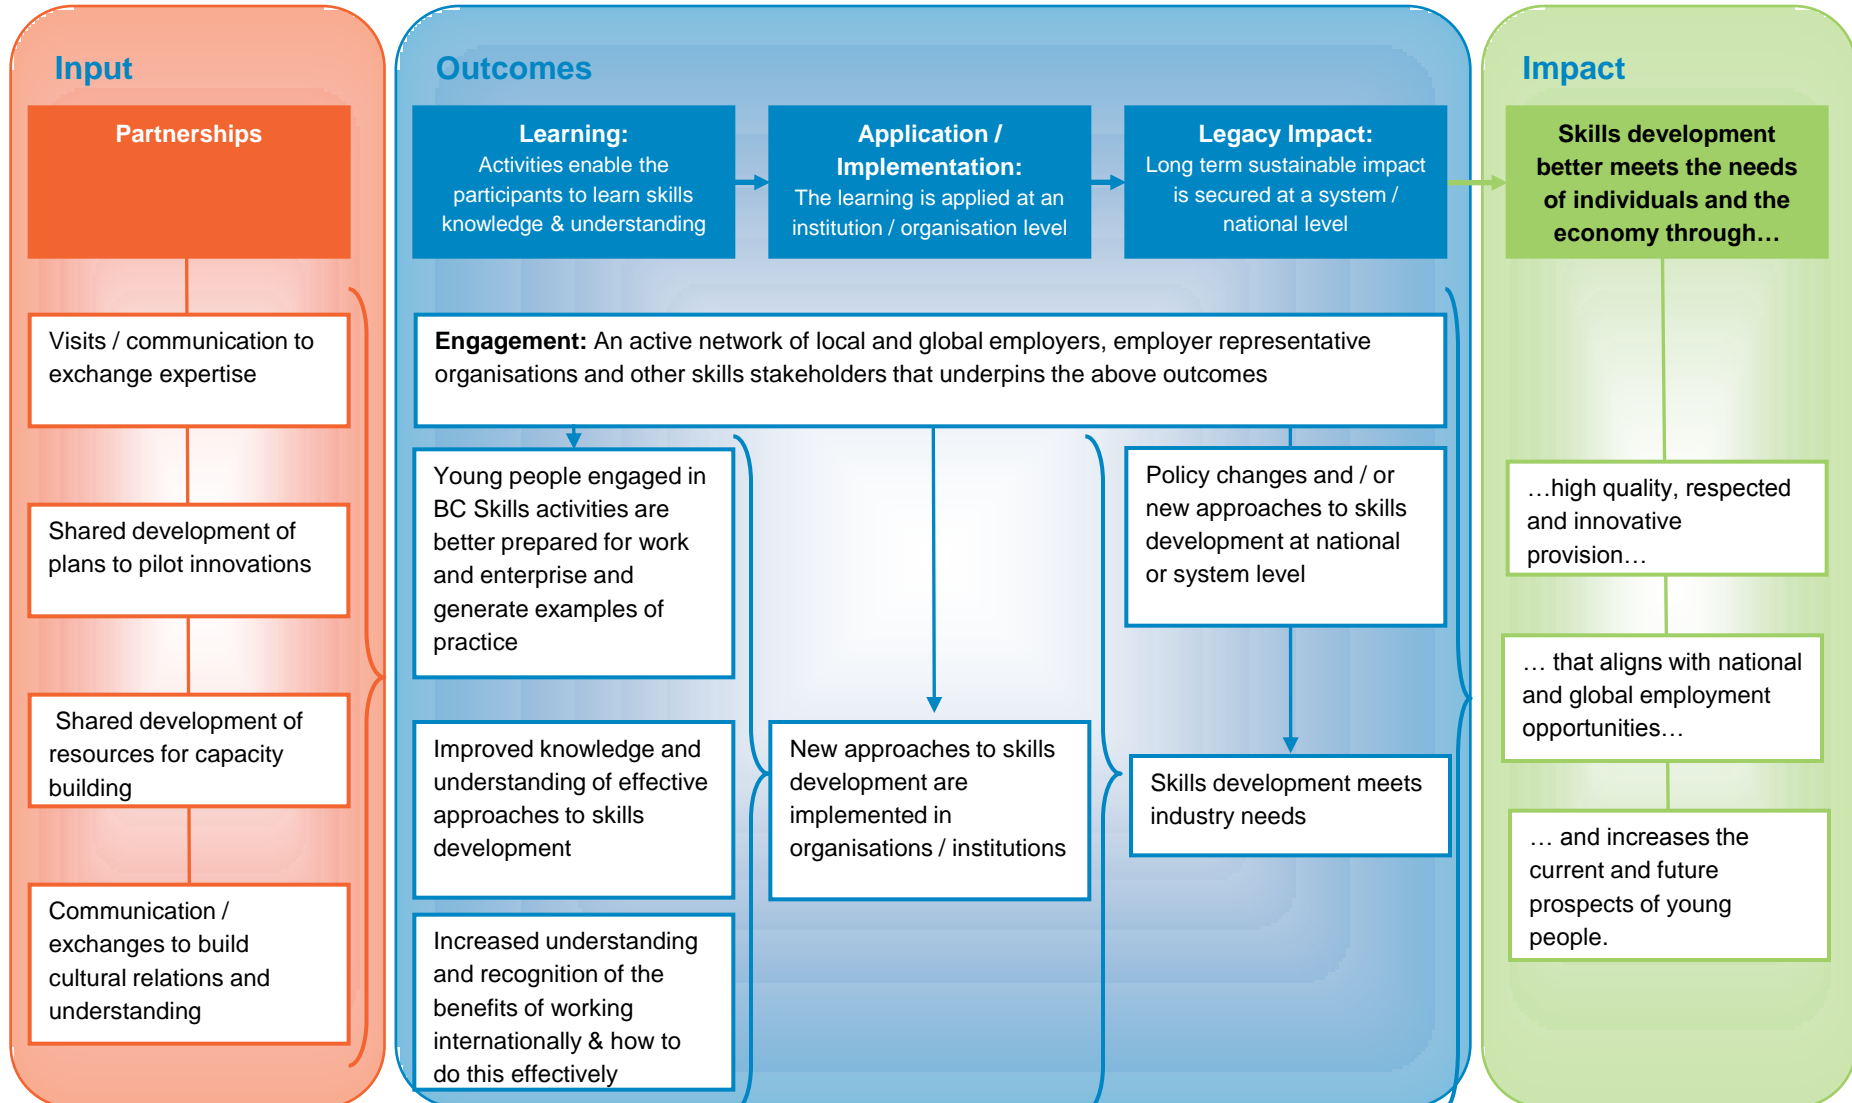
Input

Partnerships

Visits / communication to exchange expertise

Shared development of plans to pilot innovations

Shared development of resources for capacity building

Communication / exchanges to build cultural relations and understanding

Outcomes

Learning: Activities enable the participants to learn skills knowledge & understanding

Application / Implementation: The learning is applied at an institution / organisation level

Legacy Impact: Long term sustainable impact is secured at a system / national level

Engagement: An active network of local and global employers, employer representative organisations and other skills stakeholders that underpins the above outcomes

Young people engaged in BC Skills activities are better prepared for work and enterprise and generate examples of practice

Improved knowledge and understanding of effective approaches to skills development

Increased understanding and recognition of the benefits of working internationally & how to do this effectively

New approaches to skills development are implemented in organisations / institutions

Policy changes and / or new approaches to skills development at national or system level

Skills development meets industry needs

Impact

Skills development better meets the needs of individuals and the economy through…

…high quality, respected and innovative provision…

… that aligns with national and global employment opportunities…

… and increases the current and future prospects of young people.